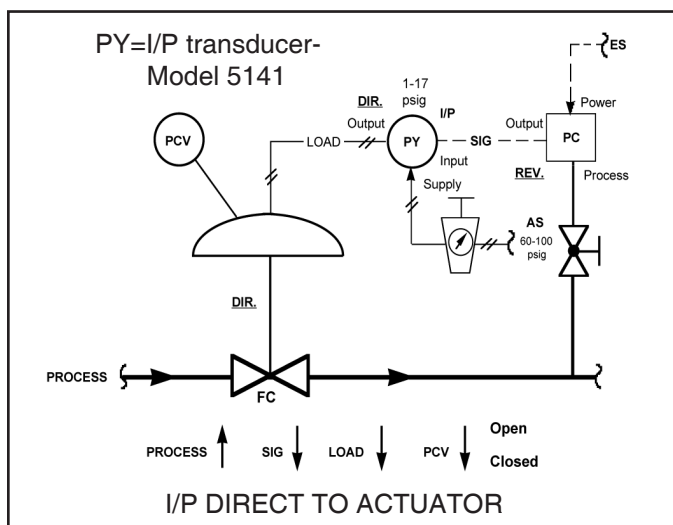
PY=I/P transducer-
Model 5141

ES

Power

1-17
psig

DIR.

I/P

Output

Output

PC

PCV

LOAD

PY

SIG

Input

REV.

Process

Supply

AS
60-100
psig

DIR.

PROCESS

FC

Open

PROCESS

SIG

LOAD

PCV

Closed

I/P DIRECT TO ACTUATOR